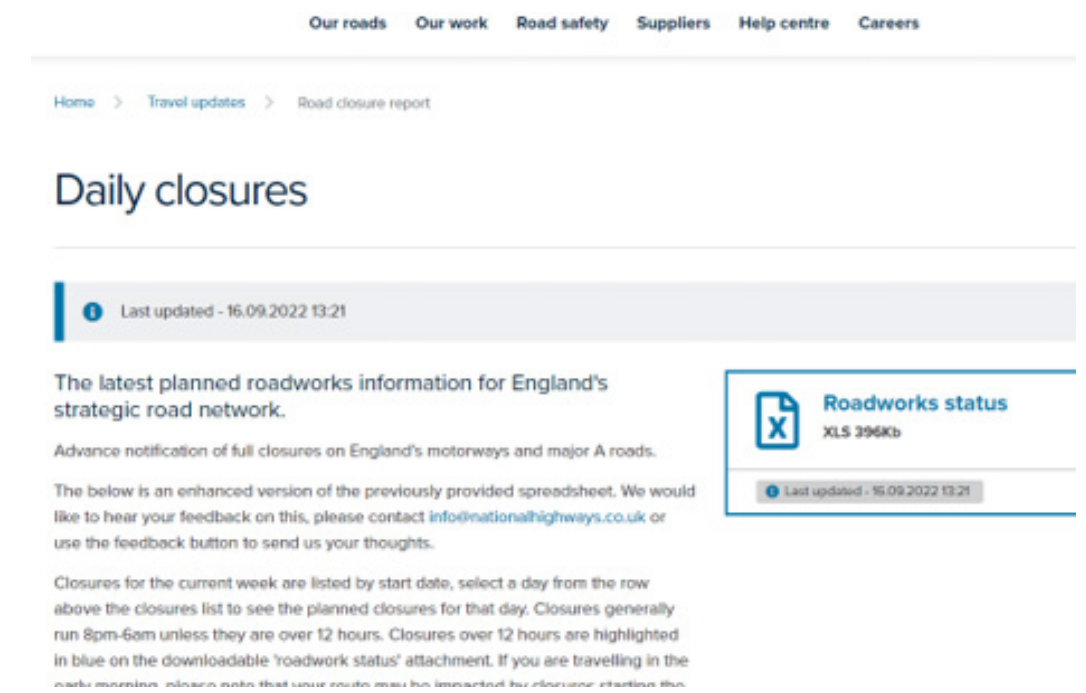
Our roads Our work Road safety Suppliers Help centre Careers

Home > Travel updates > Road closure report

Daily closures

Last updated - 16.09.2022 13:21

The latest planned roadworks information for England's strategic road network.

Advance notification of full closures on England's motorways and major A roads.

The below is an enhanced version of the previously provided spreadsheet. We would like to hear your feedback on this, please contact info@nationalhighways.co.uk or use the feedback button to send us your thoughts.

Closures for the current week are listed by start date, select a day from the row above the closures list to see the planned closures for that day. Closures generally run 8pm-6am unless they are over 12 hours. Closures over 12 hours are highlighted in blue on the downloadable 'roadwork status' attachment. If you are travelling in the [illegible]

X

Roadworks status

XLS 396Kb

Last updated - 16.09.2022 13:21